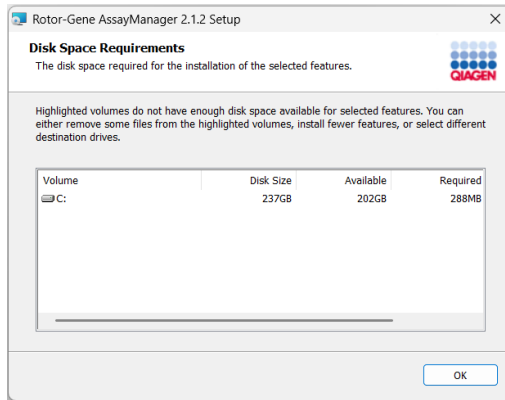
Rotor-Gene AssayManager 2.1.2 Setup

×

Disk Space Requirements

The disk space required for the installation of the selected features.

QIAGEN

Highlighted volumes do not have enough disk space available for selected features. You can either remove some files from the highlighted volumes, install fewer features, or select different destination drives.

| Volume | Disk Size | Available | Required |
|---|---|---|---|
| C: | 237GB | 202GB | 288MB |

OK